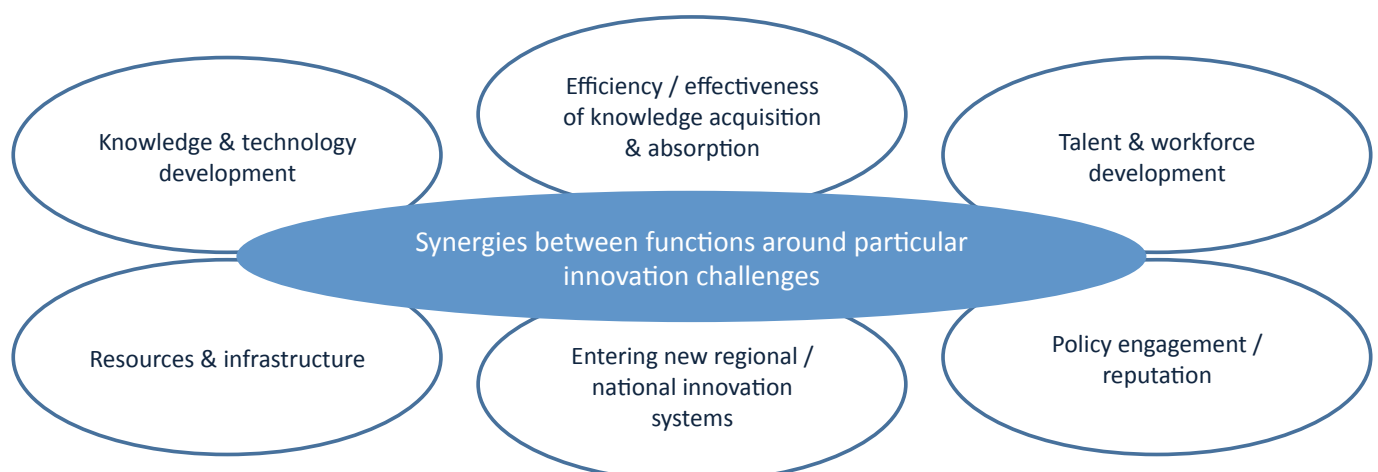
Efficiency / effectiveness of knowledge acquisition & absorption

Knowledge & technology development

Talent & workforce development

Synergies between functions around particular innovation challenges

Resources & infrastructure

Entering new regional / national innovation systems

Policy engagement / reputation